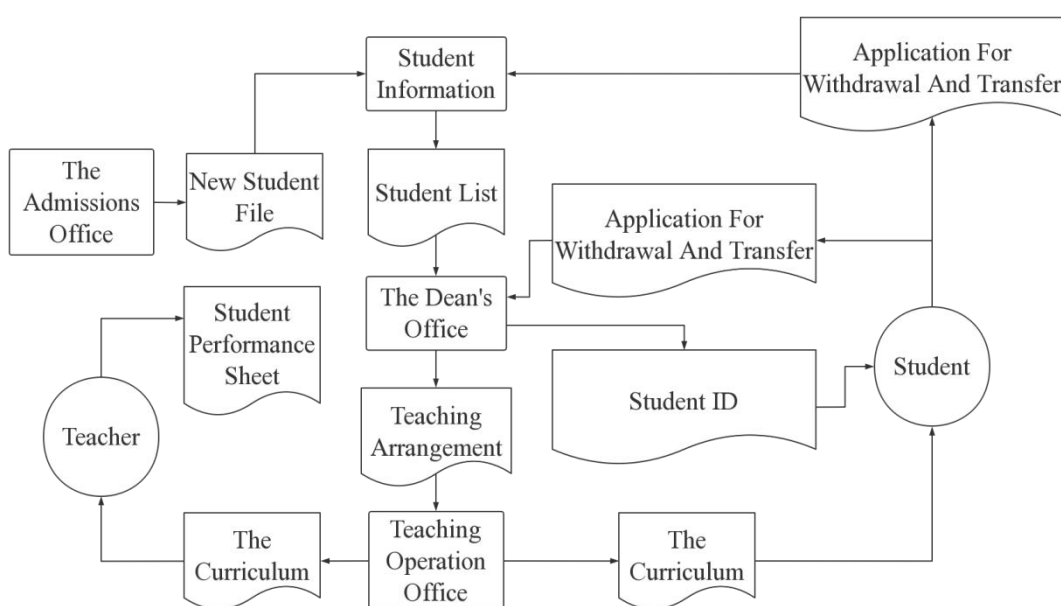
Student Information

Application For Withdrawal And Transfer

The Admissions Office

New Student File

Student List

Application For Withdrawal And Transfer

The Dean's Office

Student Performance Sheet

Student

Student ID

Teacher

Teaching Arrangement

The Curriculum

Teaching Operation Office

The Curriculum